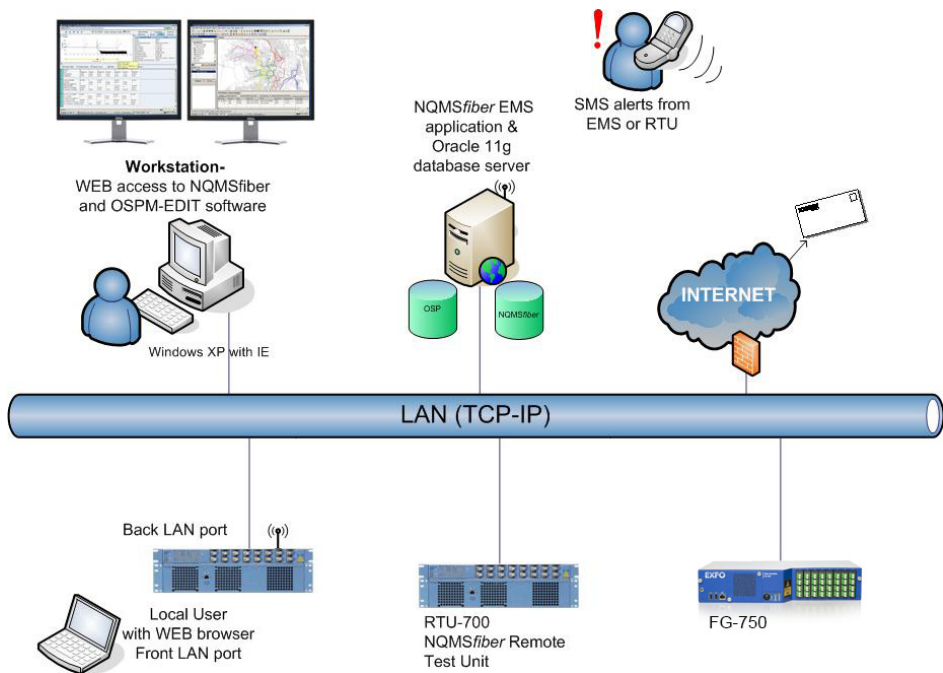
Workstation-
WEB access to NQMSfiber and OSPM-EDIT software

Windows XP with IE

NQMSfiber EMS application & Oracle 11g database server

OSP

NQMSfiber

SMS alerts from EMS or RTU

!

INTERNET

LAN (TCP-IP)

Back LAN port

Local User with WEB browser Front LAN port

RTU-700 NQMSfiber Remote Test Unit

EXFO

FG-750